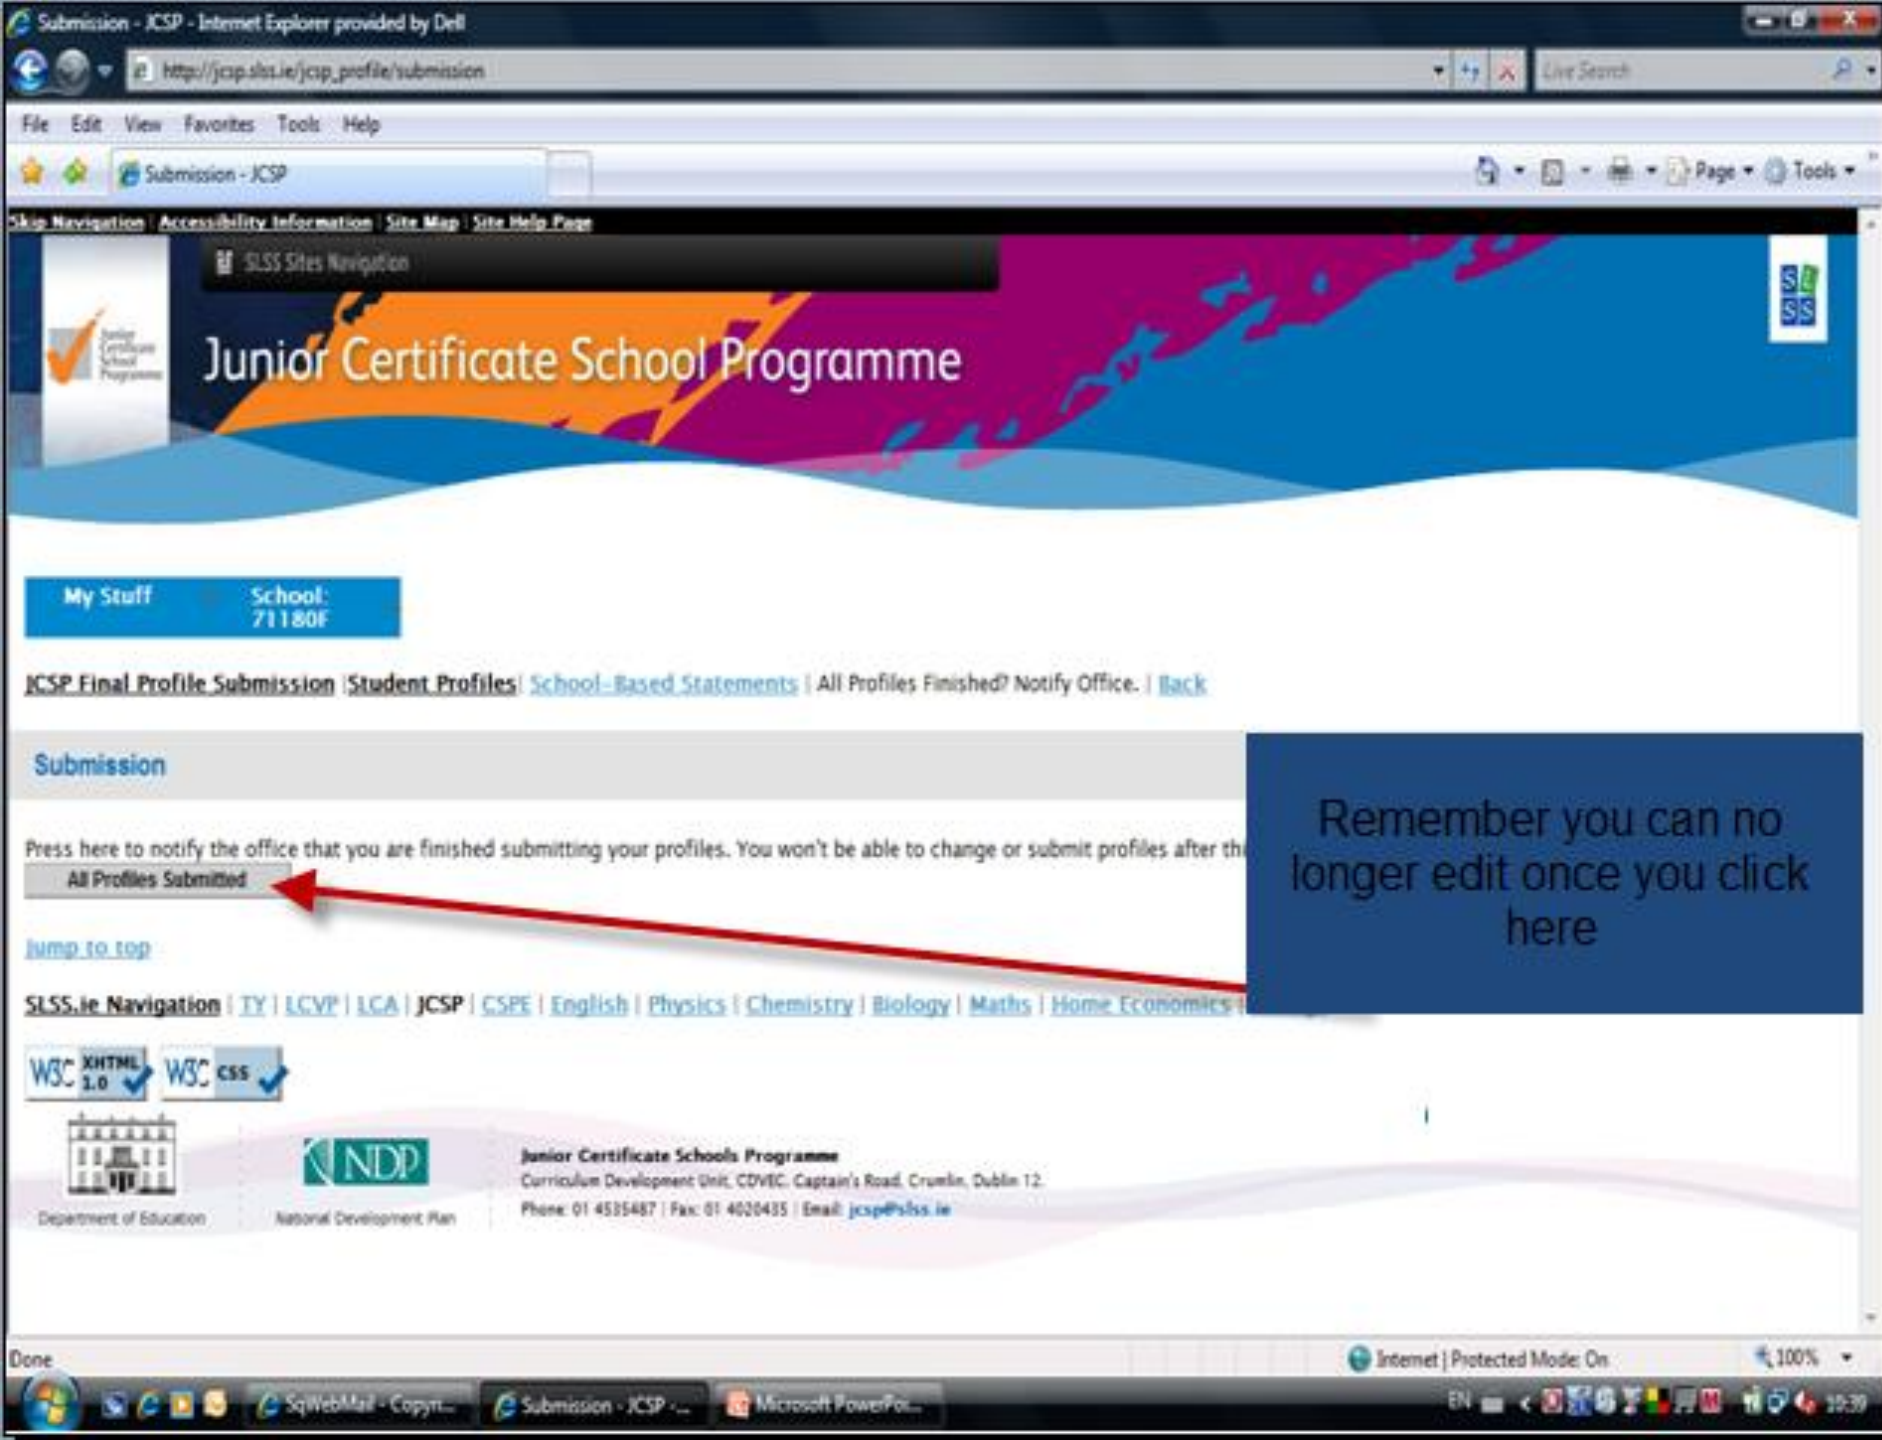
Submission - JCSP - Internet Explorer provided by Dell

http://jcsp.slss.ie/jcsp_profile/submission

Live Search

File Edit View Favorites Tools Help

Submission - JCSP

Page Tools

Skip Navigation | Accessibility Information | Site Map | Site Help Page

SLSS Sites Navigation

Junior Certificate School Programme

SL SS

My Stuff School: 71180F

JCSP Final Profile Submission | Student Profiles | School-Based Statements | All Profiles Finished? Notify Office. | Back

Submission

Press here to notify the office that you are finished submitting your profiles. You won't be able to change or submit profiles after th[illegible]

All Profiles Submitted

Remember you can no longer edit once you click here

Jump to top

SLSS.ie Navigation | TY | LCVP | LCA | JCSP | CSPE | English | Physics | Chemistry | Biology | Maths | Home Economics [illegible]

W3C XHTML 1.0 W3C CSS

Department of Education

NDP National Development Plan

Junior Certificate Schools Programme
Curriculum Development Unit, CDVEC, Captain's Road, Crumlin, Dublin 12.
Phone: 01 4535487 | Fax: 01 4020435 | Email: jcsp@slss.ie

Done

Internet | Protected Mode: On

100%

SqWebMail - Copyri...

Submission - JCSP -...

Microsoft PowerPoi...

EN

10:39